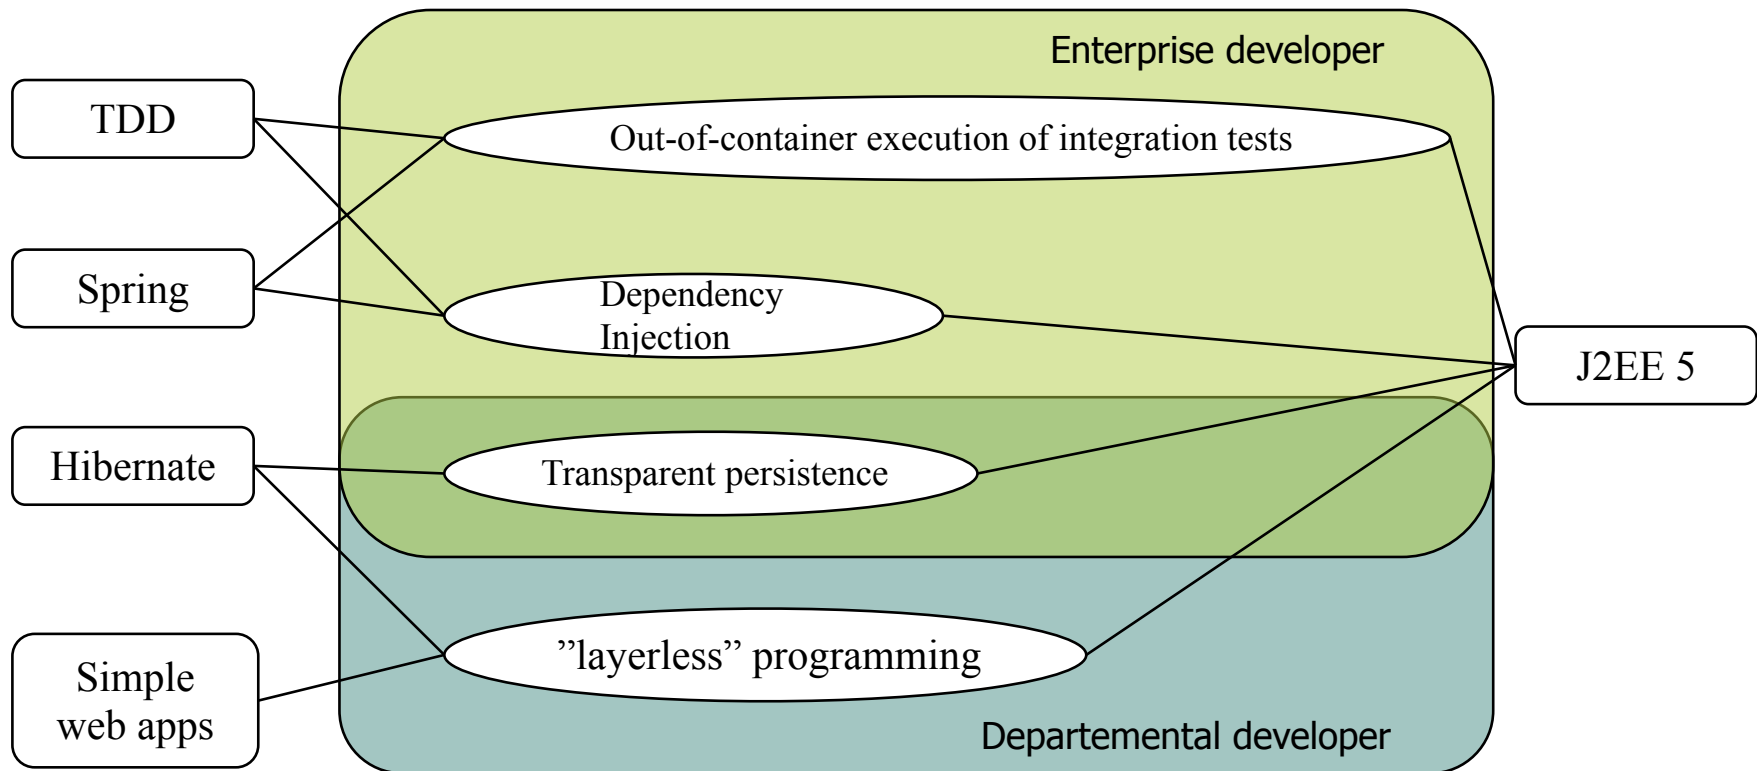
Enterprise developer

TDD

Out-of-container execution of integration tests

Spring

Dependency Injection

J2EE 5

Hibernate

Transparent persistence

Simple web apps

”layerless” programming

Departemental developer